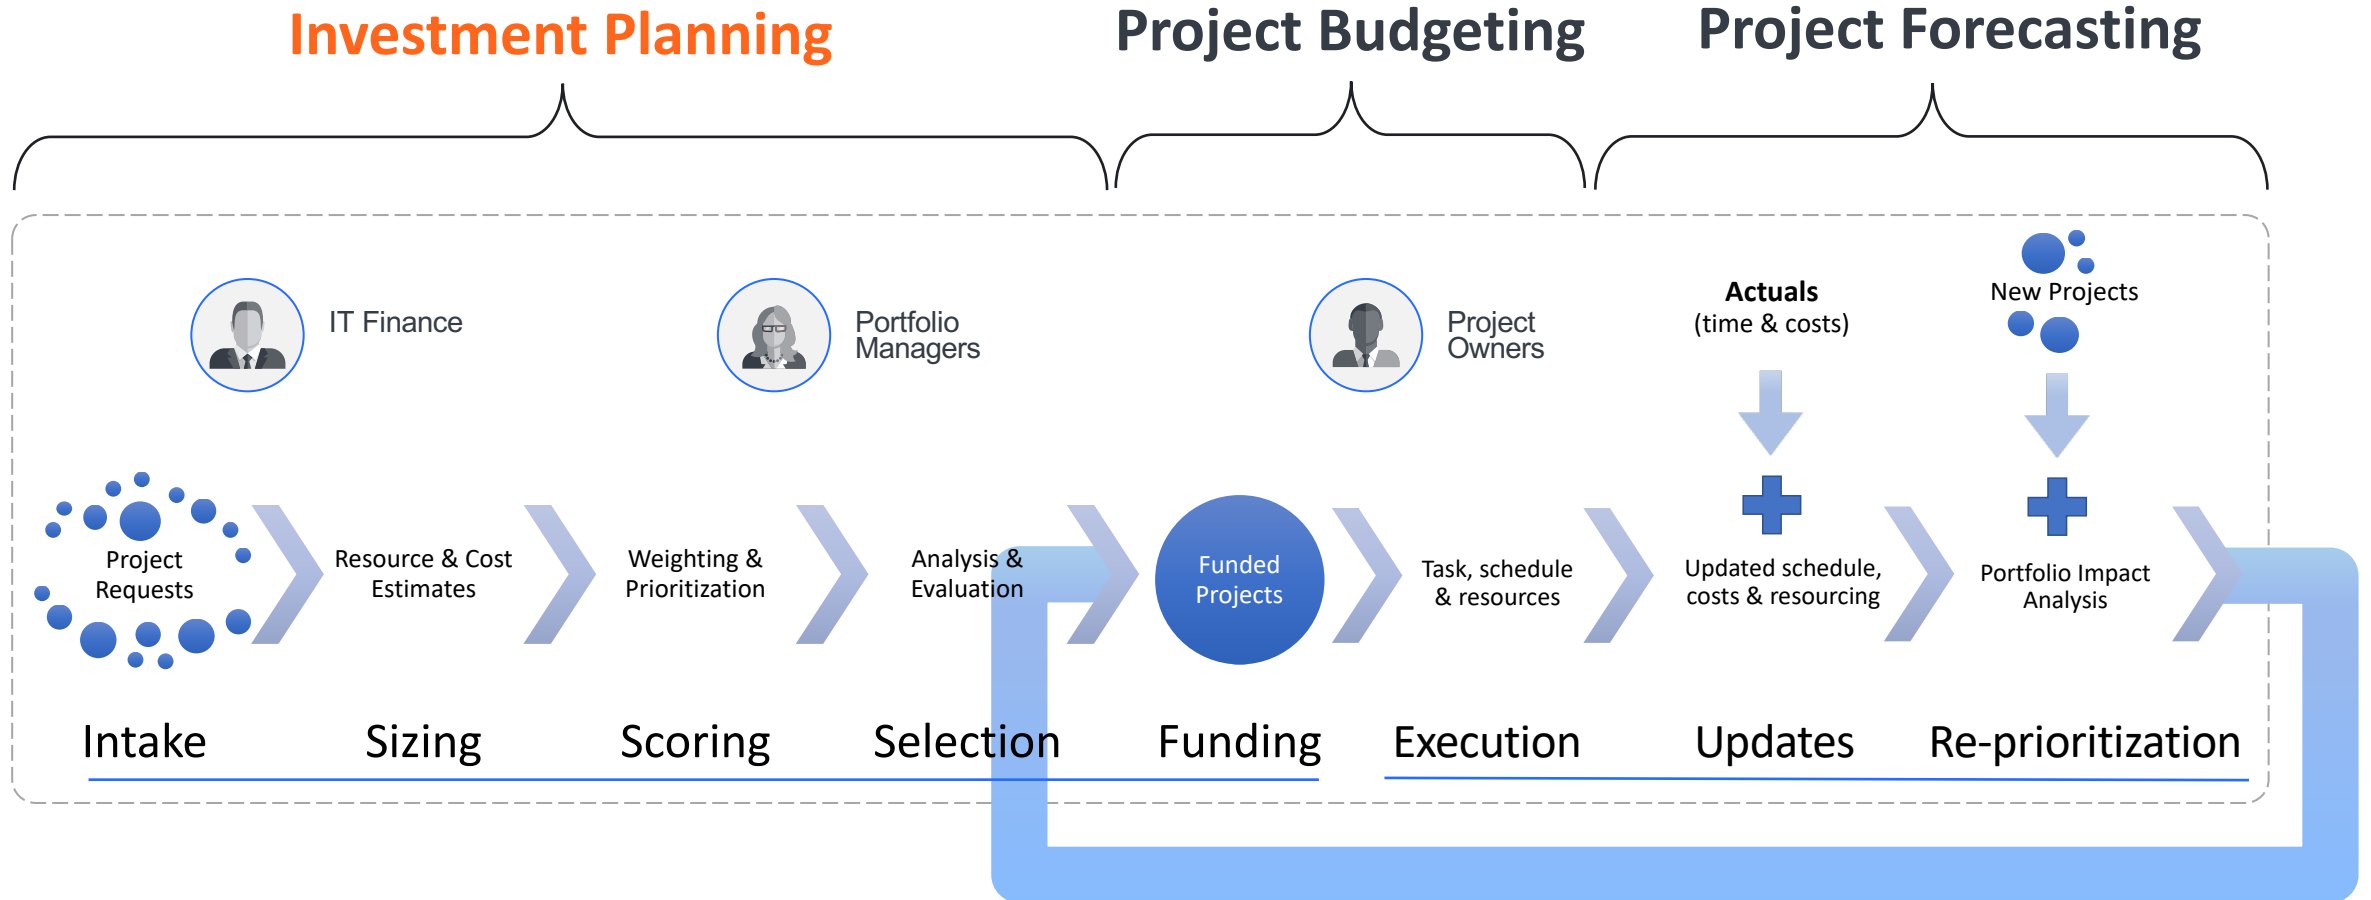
Investment Planning

Project Budgeting

Project Forecasting

IT Finance

Portfolio Managers

Project Owners

Actuals
(time & costs)

New Projects

Project Requests

Resource & Cost Estimates

Weighting & Prioritization

Analysis & Evaluation

Funded Projects

Task, schedule & resources

Updated schedule, costs & resourcing

Portfolio Impact Analysis

Intake

Sizing

Scoring

Selection

Funding

Execution

Updates

Re-prioritization